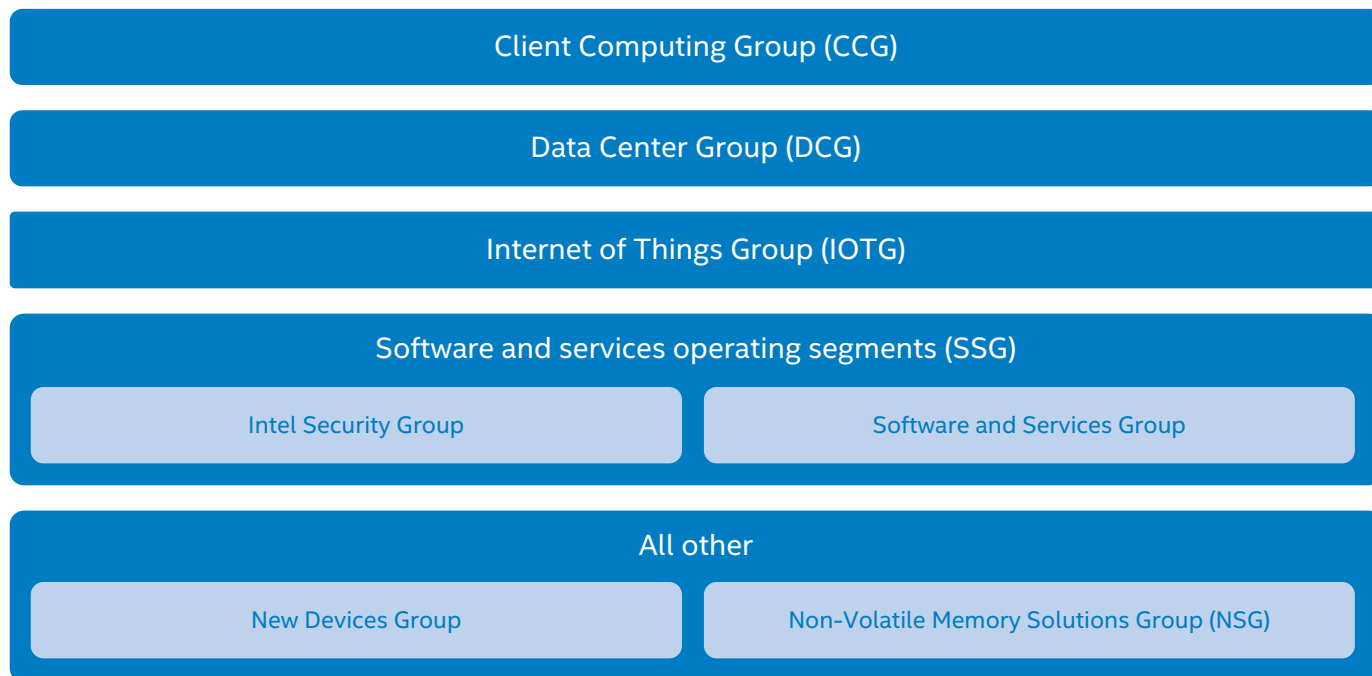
Client Computing Group (CCG)

Data Center Group (DCG)

Internet of Things Group (IOTG)

Software and services operating segments (SSG)

Intel Security Group

Software and Services Group

All other

New Devices Group

Non-Volatile Memory Solutions Group (NSG)